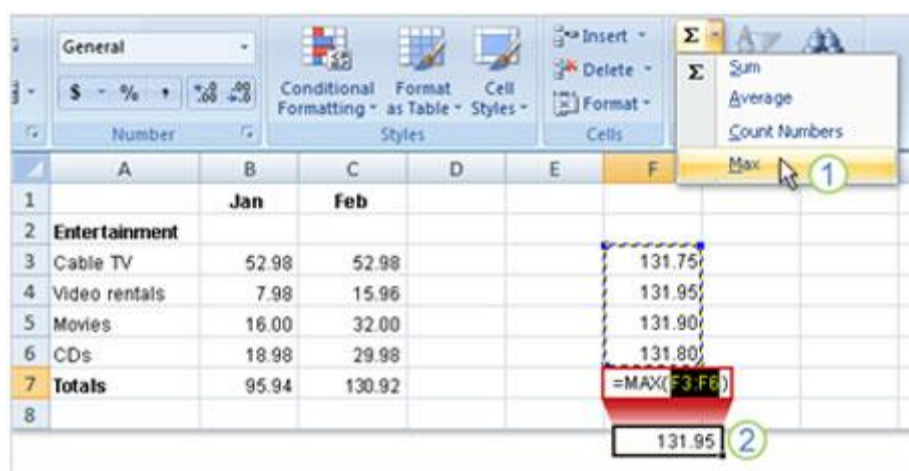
General

$ - % , .00 .00

Number

Conditional Formatting
Format as Table
Cell Styles
Styles

Insert
Delete
Format
Cells

Σ

Σ Sum
Average
Count Numbers
Max

1

| | A | B | C | D | E | F |
|---|---|---|---|---|---|---|
| 1 | | Jan | Feb | | | |
| 2 | Entertainment | | | | | |
| 3 | Cable TV | 52.98 | 52.98 | | | 131.75 |
| 4 | Video rentals | 7.98 | 15.96 | | | 131.95 |
| 5 | Movies | 16.00 | 32.00 | | | 131.90 |
| 6 | CDs | 18.98 | 29.98 | | | 131.80 |
| 7 | Totals | 95.94 | 130.92 | | | =MAX(F3:F6) |
| 8 | | | | | | |

131.95

2